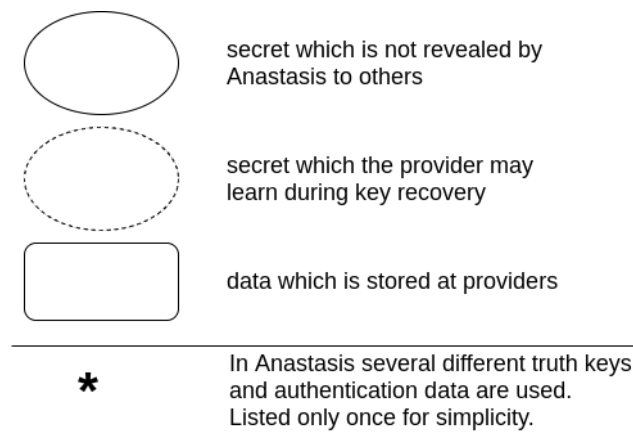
secret which is not revealed by Anastasis to others

secret which the provider may learn during key recovery

data which is stored at providers

*

In Anastasis several different truth keys and authentication data are used. Listed only once for simplicity.